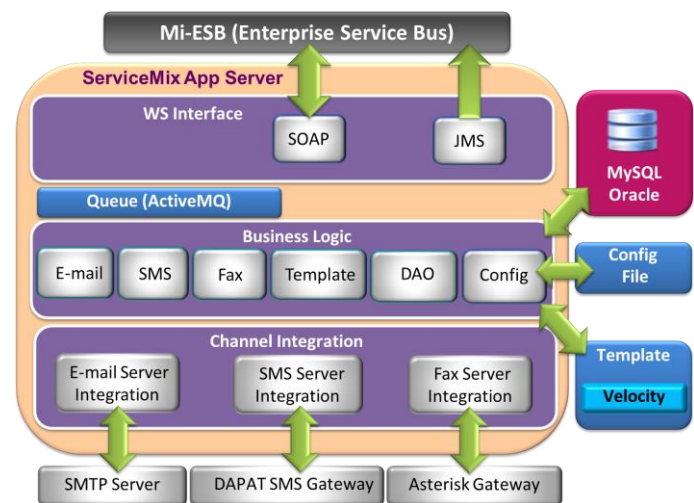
Mi-ESB (Enterprise Service Bus)

ServiceMix App Server

WS Interface

SOAP

JMS

Queue (ActiveMQ)

Business Logic

E-mail

SMS

Fax

Template

DAO

Config

Channel Integration

E-mail Server Integration

SMS Server Integration

Fax Server Integration

MySQL Oracle

Config File

Template

Velocity

SMTP Server

DAPAT SMS Gateway

Asterisk Gateway